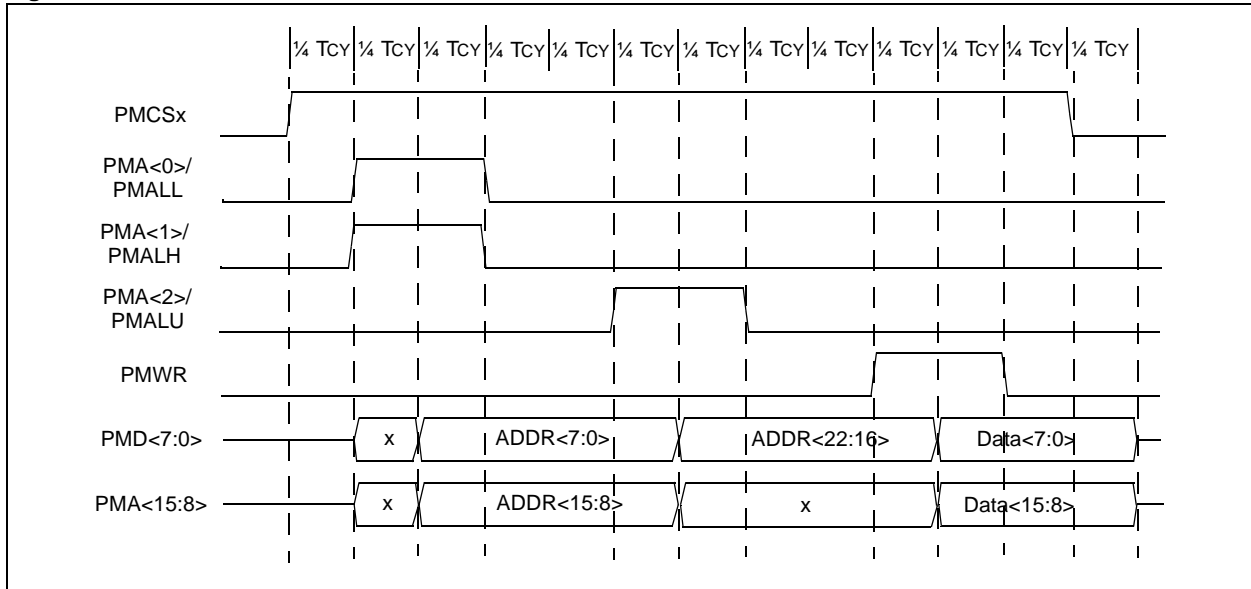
¼ TCY ¼ TCY ¼ TCY ¼ TCY ¼ TCY ¼ TCY ¼ TCY ¼ TCY ¼ TCY ¼ TCY ¼ TCY ¼ TCY ¼ TCY

PMCSx

PMA<0>/ PMALL

PMA<1>/ PMALH

PMA<2>/ PMALU

PMWR

PMD<7:0>

x

ADDR<7:0>

ADDR<22:16>

Data<7:0>

PMA<15:8>

x

ADDR<15:8>

x

Data<15:8>